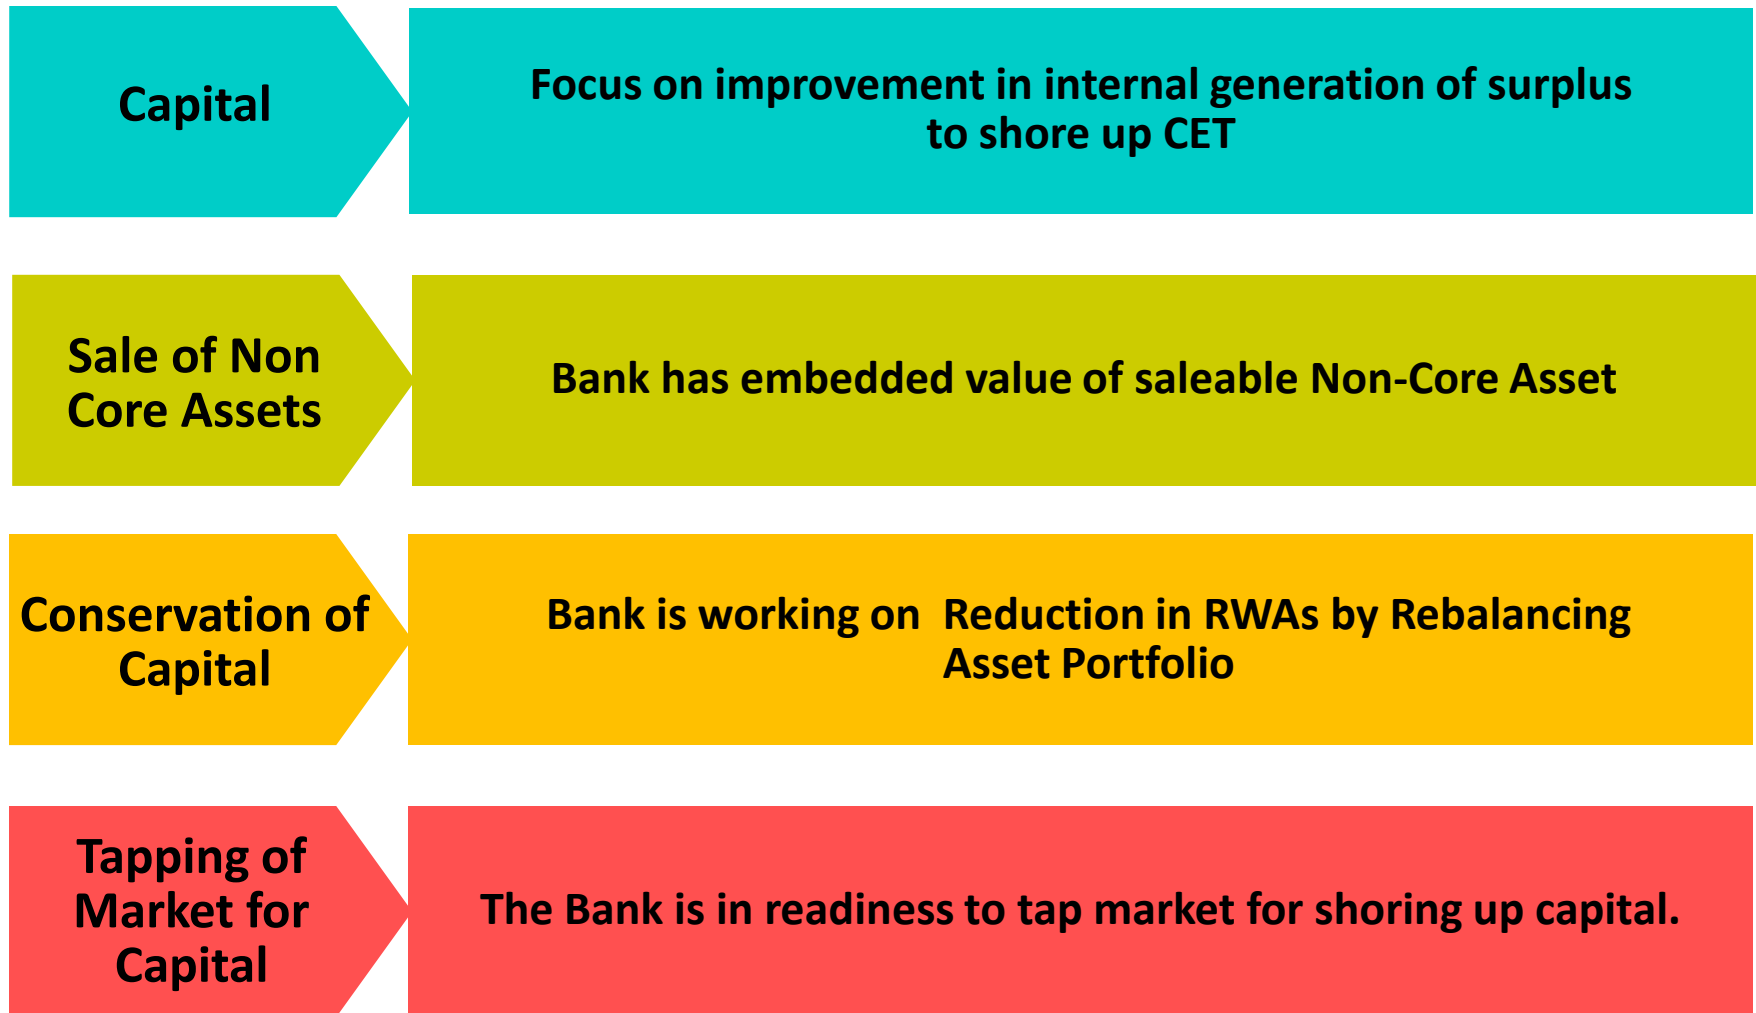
Capital

Focus on improvement in internal generation of surplus to shore up CET

Sale of Non Core Assets

Bank has embedded value of saleable Non-Core Asset

Conservation of Capital

Bank is working on Reduction in RWAs by Rebalancing Asset Portfolio

Tapping of Market for Capital

The Bank is in readiness to tap market for shoring up capital.